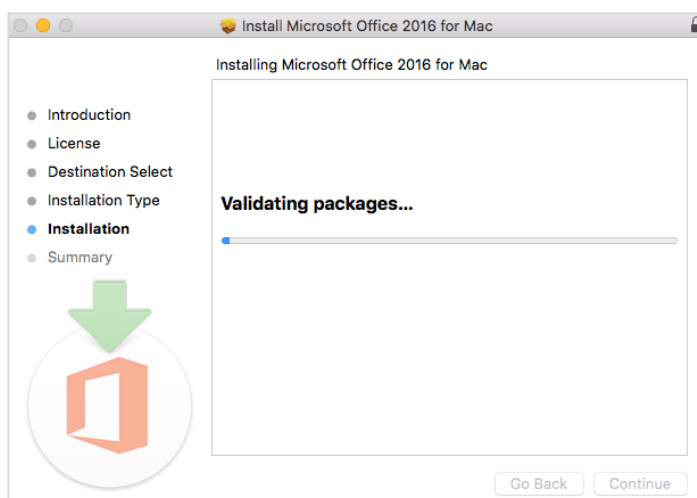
Install Microsoft Office 2016 for Mac

Installing Microsoft Office 2016 for Mac

Introduction
License
Destination Select
Installation Type
Installation
Summary

Validating packages...

Go Back
Continue